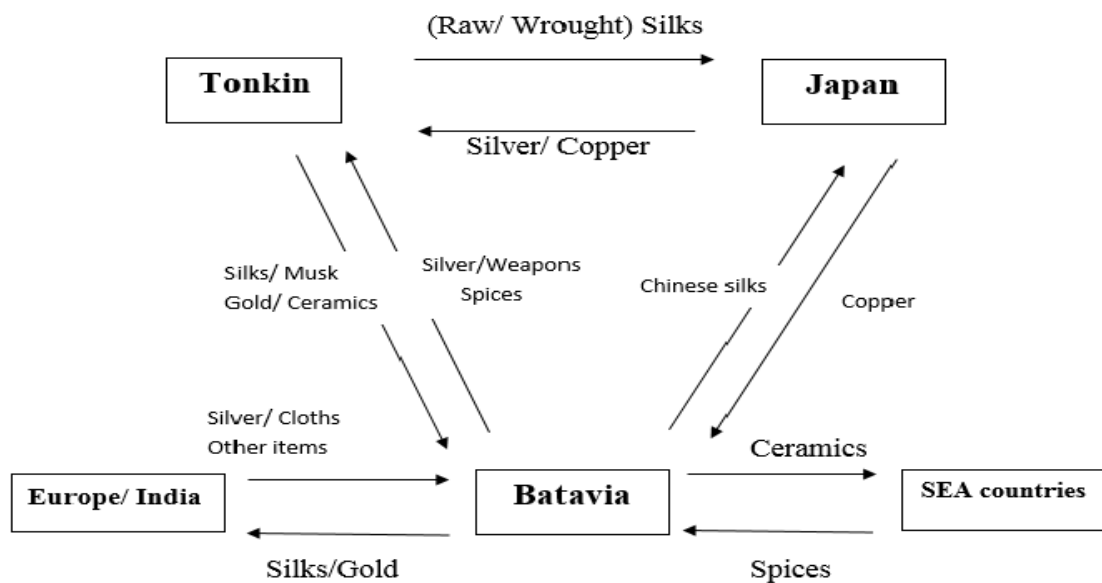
(Raw/ Wrought) Silks

Tonkin

Japan

Silver/ Copper

Silks/ Musk
Gold/ Ceramics

Silver/Weapons
Spices

Chinese silks

Copper

Silver/ Cloths
Other items

Ceramics

Europe/ India

Batavia

SEA countries

Silks/Gold

Spices